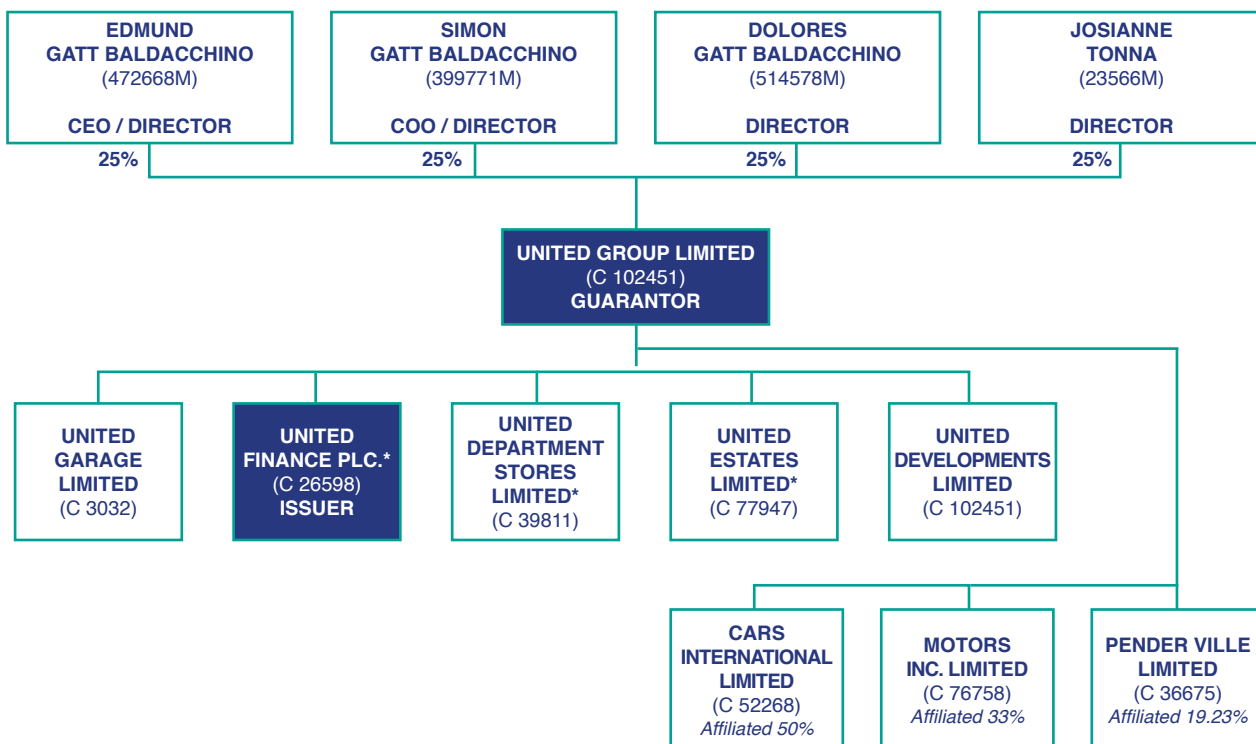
EDMUND GATT BALDACCHINO
(472668M)
CEO / DIRECTOR

SIMON GATT BALDACCHINO
(399771M)
COO / DIRECTOR

DOLORES GATT BALDACCHINO
(514578M)
DIRECTOR

JOSIANNE TONNA
(23566M)
DIRECTOR

25%
25%
25%
25%

UNITED GROUP LIMITED
(C 102451)
GUARANTOR

UNITED GARAGE LIMITED
(C 3032)

UNITED FINANCE PLC.*
(C 26598)
ISSUER

UNITED DEPARTMENT STORES LIMITED*
(C 39811)

UNITED ESTATES LIMITED*
(C 77947)

UNITED DEVELOPMENTS LIMITED
(C 102451)

CARS INTERNATIONAL LIMITED
(C 52268)
Affiliated 50%

MOTORS INC. LIMITED
(C 76758)
Affiliated 33%

PENDER VILLE LIMITED
(C 36675)
Affiliated 19.23%